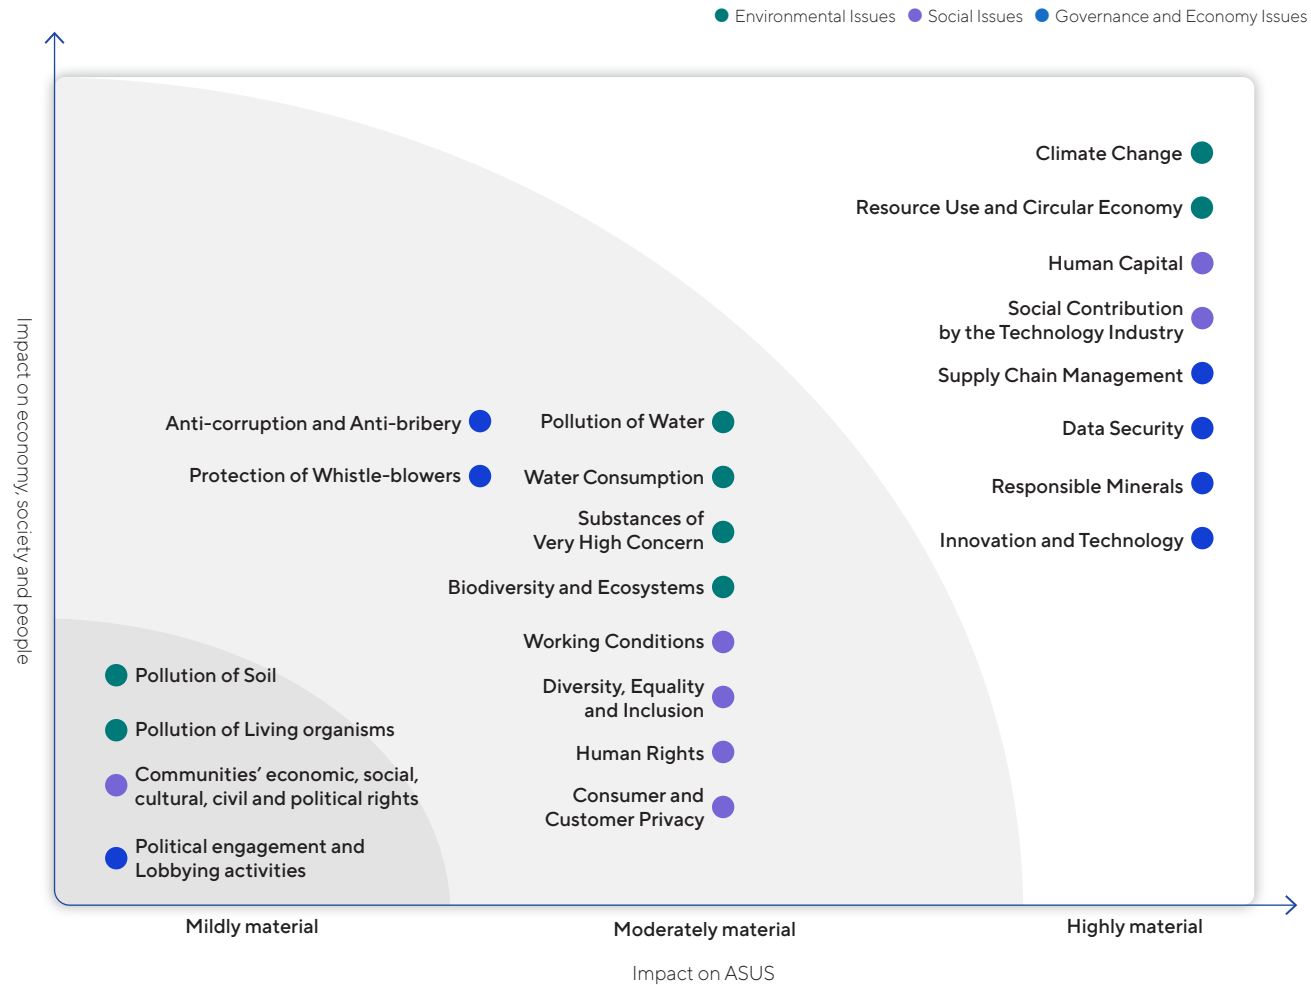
Environmental Issues Social Issues Governance and Economy Issues

Impact on economy, society and people

Climate Change

Resource Use and Circular Economy

Human Capital

Social Contribution by the Technology Industry

Supply Chain Management

Data Security

Responsible Minerals

Innovation and Technology

Anti-corruption and Anti-bribery

Protection of Whistle-blowers

Pollution of Water

Water Consumption

Substances of Very High Concern

Biodiversity and Ecosystems

Working Conditions

Diversity, Equality and Inclusion

Human Rights

Consumer and Customer Privacy

Pollution of Soil

Pollution of Living organisms

Communities' economic, social, cultural, civil and political rights

Political engagement and Lobbying activities

Mildly material

Moderately material

Highly material

Impact on ASUS